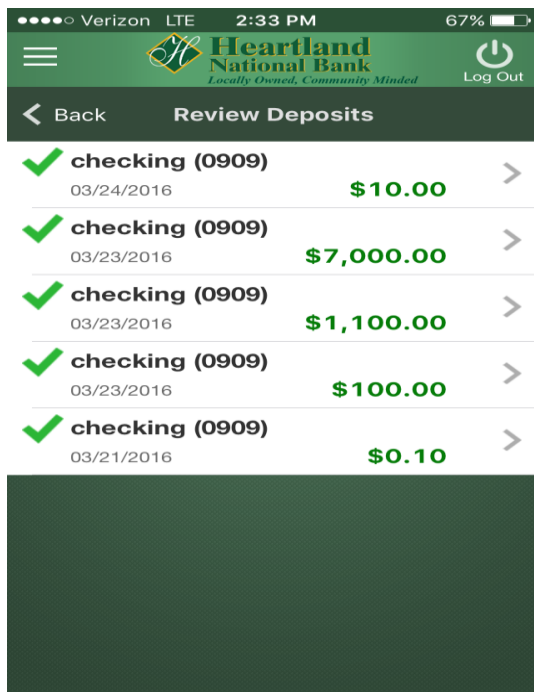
Verizon LTE 2:33 PM 67%

H Heartland National Bank
Locally Owned, Community Minded

Log Out

Back Review Deposits

checking (0909)
03/24/2016 $10.00

checking (0909)
03/23/2016 $7,000.00

checking (0909)
03/23/2016 $1,100.00

checking (0909)
03/23/2016 $100.00

checking (0909)
03/21/2016 $0.10